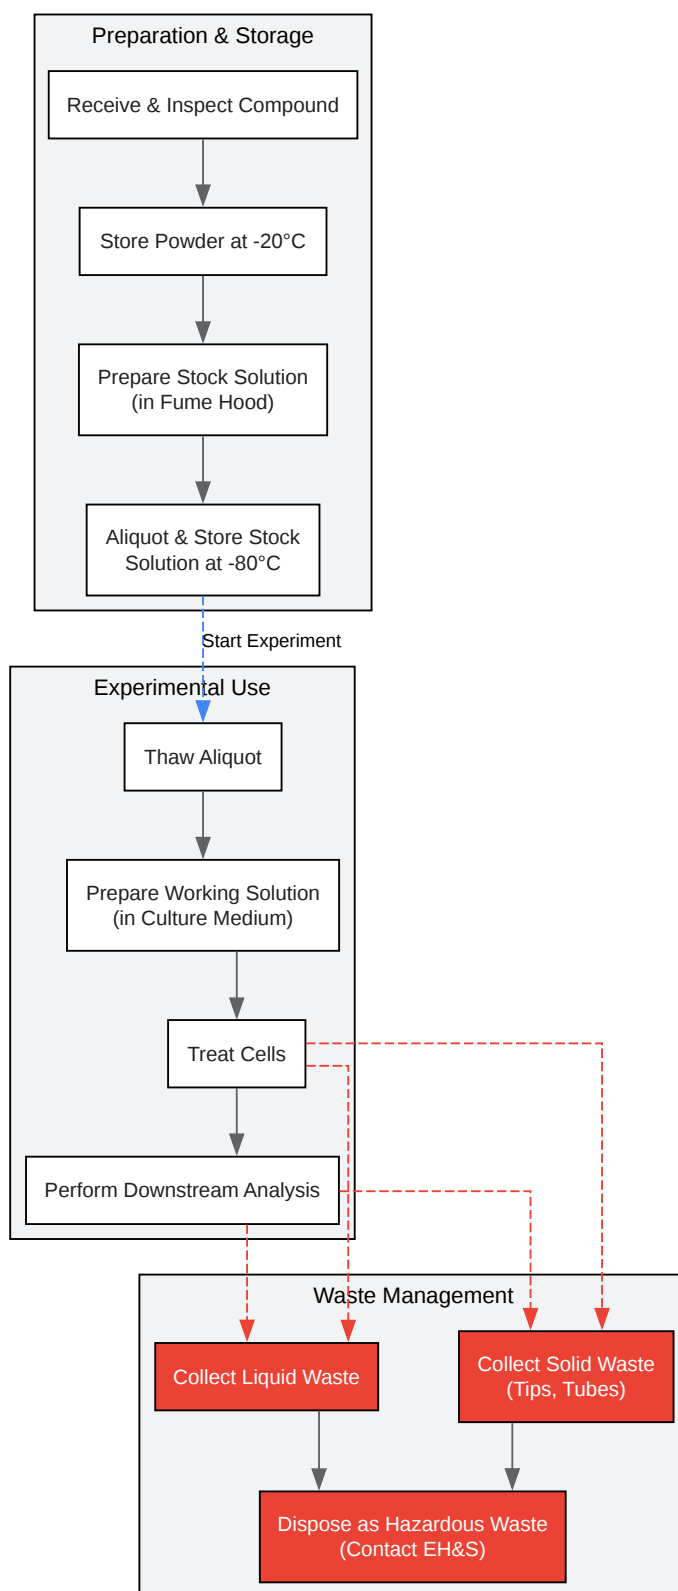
Preparation & Storage

Receive & Inspect Compound

Store Powder at -20°C

Prepare Stock Solution (in Fume Hood)

Aliquot & Store Stock Solution at -80°C

Start Experiment

Experimental Use

Thaw Aliquot

Prepare Working Solution (in Culture Medium)

Treat Cells

Perform Downstream Analysis

Waste Management

Collect Liquid Waste

Collect Solid Waste (Tips, Tubes)

Dispose as Hazardous Waste (Contact EH&S)